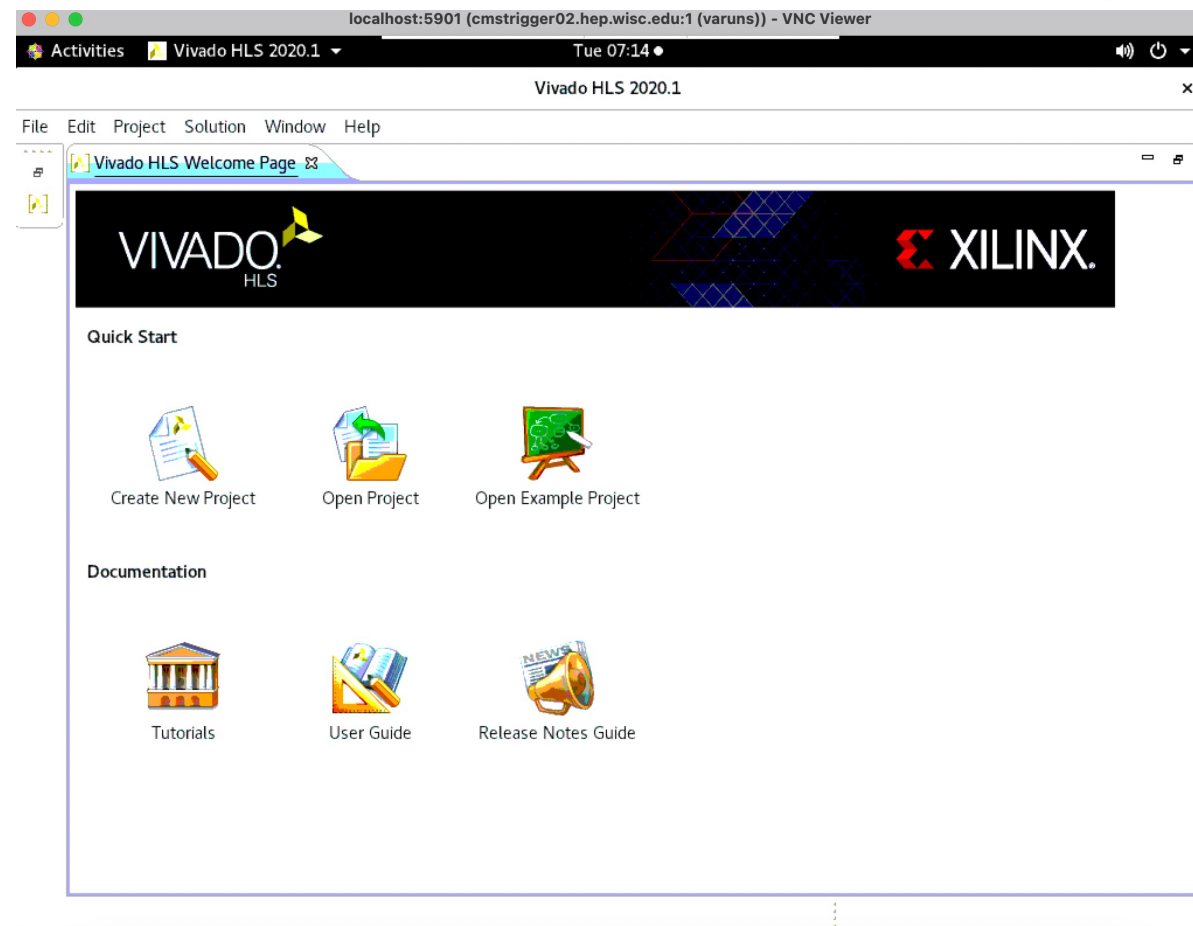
localhost:5901 (cmstrigger02.hep.wisc.edu:1 (varuns)) - VNC Viewer

Activities Vivado HLS 2020.1 ▾ Tue 07:14 ●

Vivado HLS 2020.1

File Edit Project Solution Window Help

Vivado HLS Welcome Page ☒

VIVADO HLS

XILINX.

Quick Start

Create New Project

Open Project

Open Example Project

Documentation

Tutorials

User Guide

NEWS

Release Notes Guide